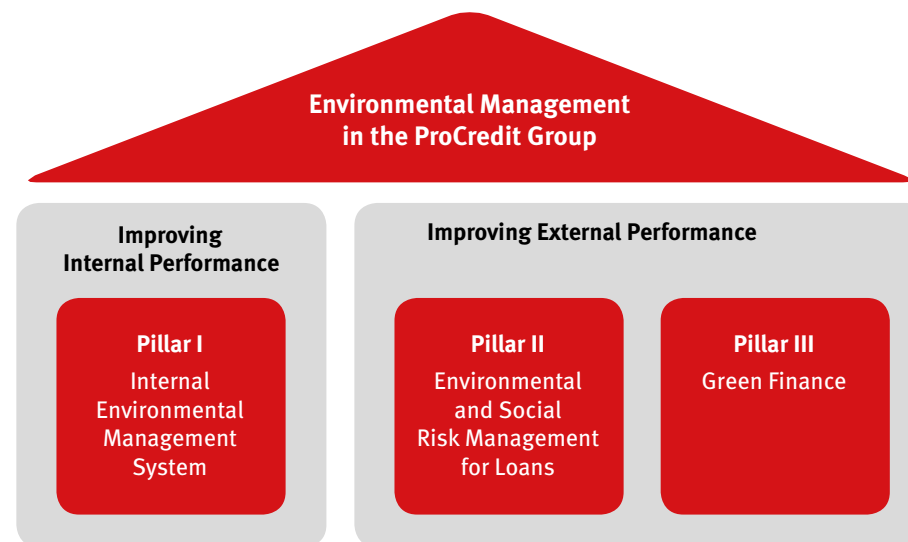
Environmental Management in the ProCredit Group

Improving Internal Performance

Pillar I
Internal Environmental Management System

Improving External Performance

Pillar II
Environmental and Social Risk Management for Loans

Pillar III
Green Finance